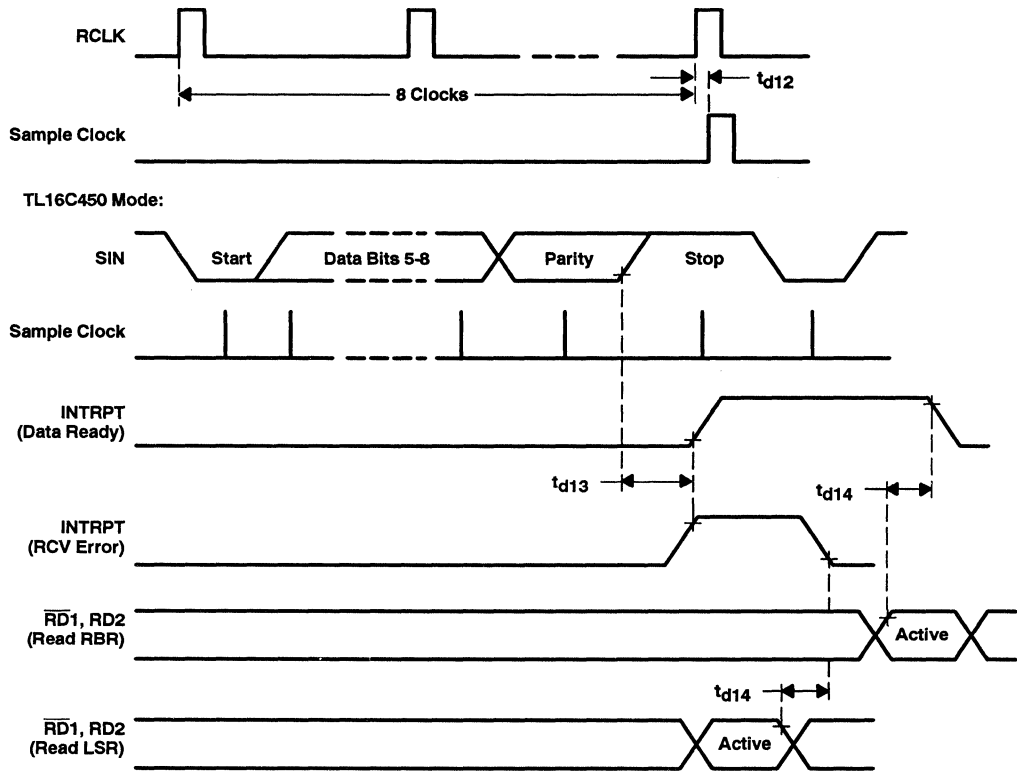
RCLK

8 Clocks

$t_{d12}$

Sample Clock

TL16C450 Mode:

SIN

Start

Data Bits 5-8

Parity

Stop

Sample Clock

INTRPT (Data Ready)

$t_{d13}$

$t_{d14}$

INTRPT (RCV Error)

$\overline{RD}1$, RD2 (Read RBR)

Active

$t_{d14}$

$\overline{RD}1$, RD2 (Read LSR)

Active